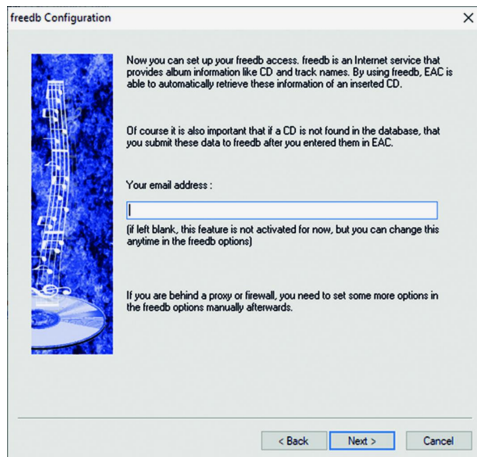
freedb Configuration

×

Now you can set up your freedb access. freedb is an Internet service that provides album information like CD and track names. By using freedb, EAC is able to automatically retrieve these information of an inserted CD.

Of course it is also important that if a CD is not found in the database, that you submit these data to freedb after you entered them in EAC.

Your email address :

(if left blank, this feature is not activated for now, but you can change this anytime in the freedb options)

If you are behind a proxy or firewall, you need to set some more options in the freedb options manually afterwards.

< Back

Next >

Cancel